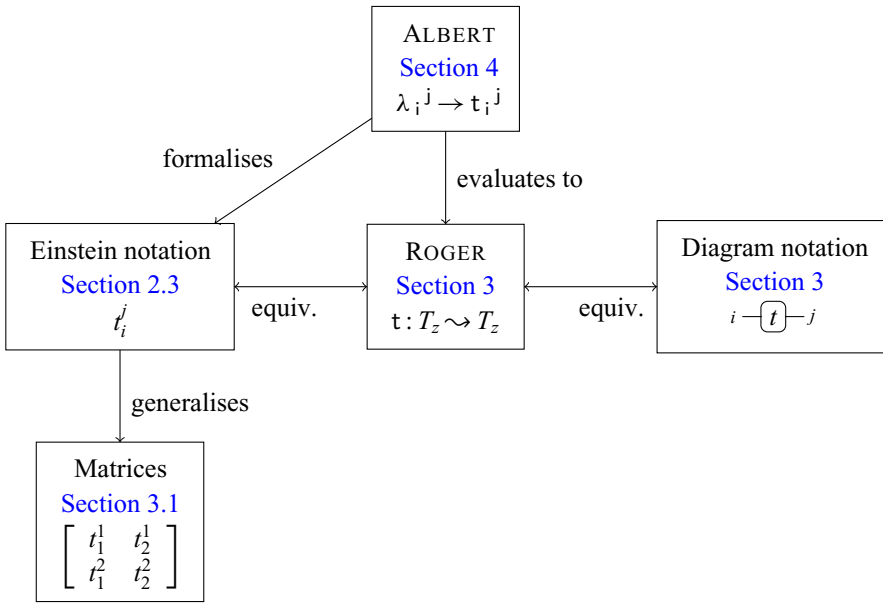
ALBERT
Section 4
$\lambda_i{}^j \to t_i{}^j$

formalises

evaluates to

Einstein notation
Section 2.3
$t_i^j$

equiv.

ROGER
Section 3
$t : T_z \rightsquigarrow T_z$

equiv.

Diagram notation
Section 3
$i$ — $t$ — $j$

generalises

Matrices
Section 3.1
$\begin{bmatrix} t_1^1 & t_2^1 \\ t_1^2 & t_2^2 \end{bmatrix}$